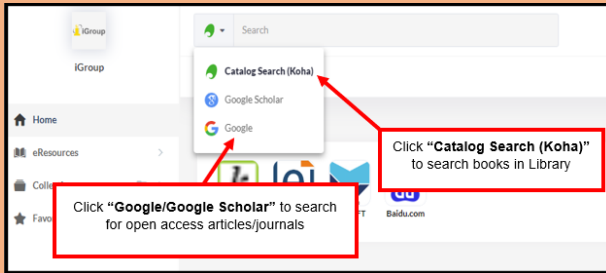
iGroup

iGroup

Search

Catalog Search (Koha)

Google Scholar

Google

Home

eResources

Collec

Favo

Click **"Catalog Search (Koha)"** to search books in Library

Click **"Google/Google Scholar"** to search for open access articles/journals

FT

Baidu.com